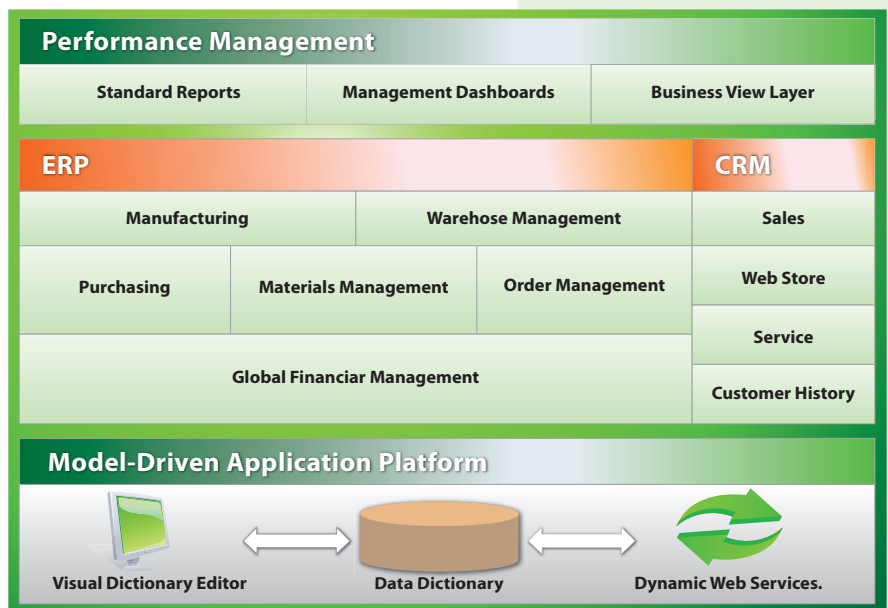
Performance Management

Standard Reports | Management Dashboards | Business View Layer

ERP

CRM

Manufacturing

Warehose Management

Purchasing

Materials Management

Order Management

Global Financial Management

Sales

Web Store

Service

Customer History

Model-Driven Application Platform

Visual Dictionary Editor

Data Dictionary

Dynamic Web Services.